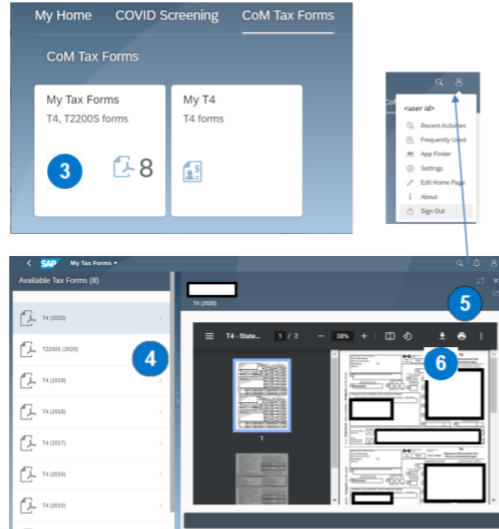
My Home COVID Screening CoM Tax Forms

CoM Tax Forms

My Tax Forms
T4, T2200S forms

3

8

My T4
T4 forms

<user id>
Recent Activities
Frequently Used
App Finder
Settings
Edit Home Page
About
Sign Out

SAP My Tax Forms

Available Tax Forms (8)

T4 (2020)
T2200S (2020)
T4 (2019)
T4 (2018)
T4 (2017)
T4 (2016)
T4 (2015)

4

T4 (2020)

5

T4 - State... 1 / 2 — 38% +

6

1